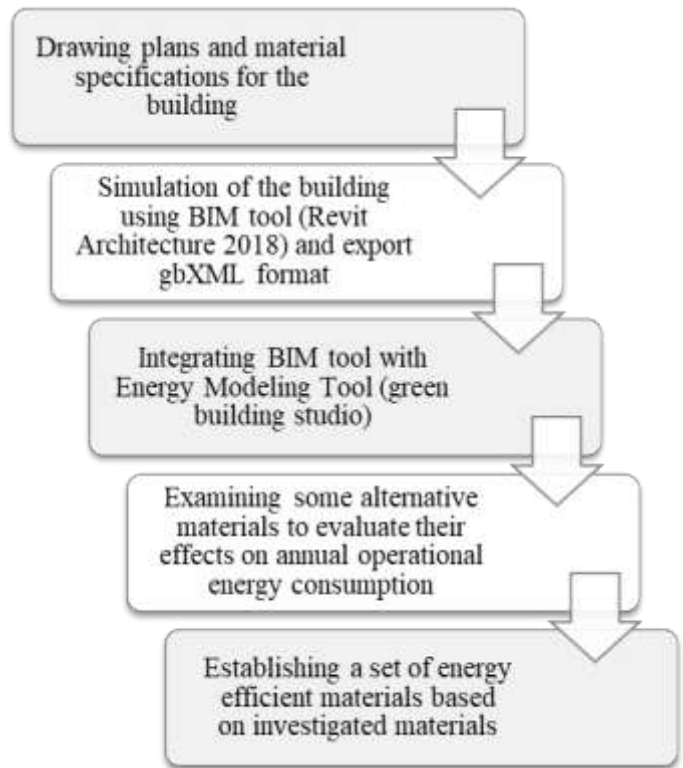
Drawing plans and material specifications for the building

Simulation of the building using BIM tool (Revit Architecture 2018) and export gbXML format

Integrating BIM tool with Energy Modeling Tool (green building studio)

Examining some alternative materials to evaluate their effects on annual operational energy consumption

Establishing a set of energy efficient materials based on investigated materials